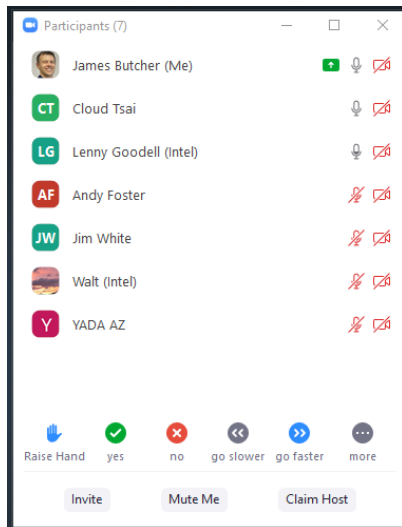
Participants (7)

James Butcher (Me)

CT Cloud Tsai

LG Lenny Goodell (Intel)

AF Andy Foster

JW Jim White

Walt (Intel)

Y YADA AZ

Raise Hand
yes
no
go slower
go faster
more

Invite
Mute Me
Claim Host